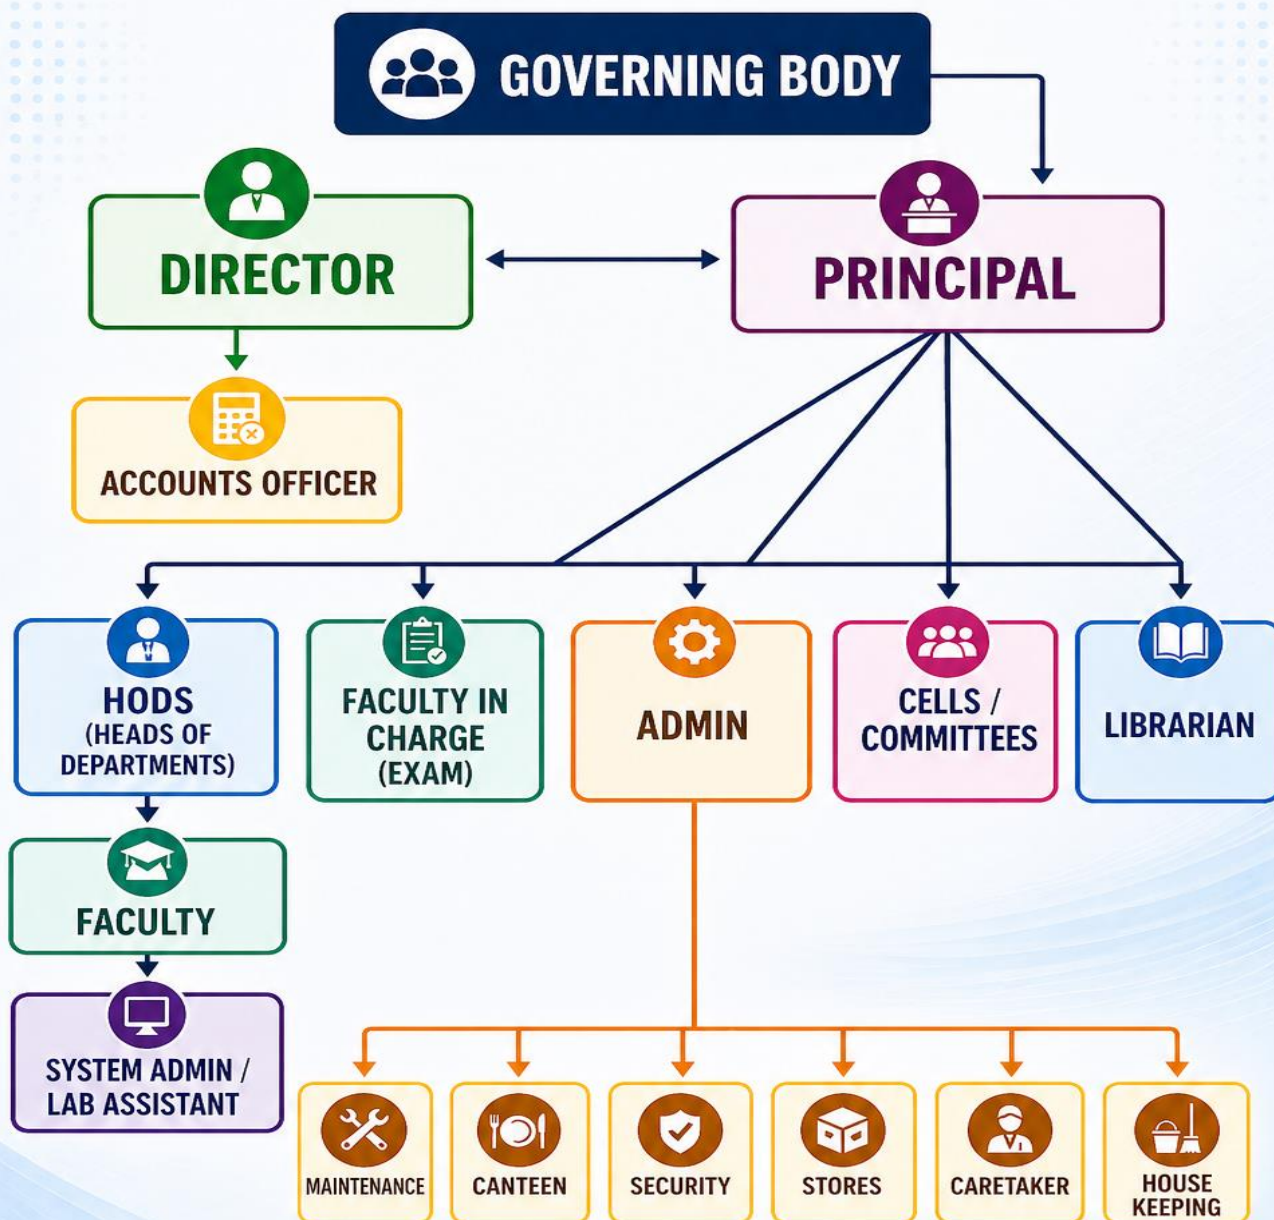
GOVERNING BODY

DIRECTOR

PRINCIPAL

ACCOUNTS OFFICER

HODS
(HEADS OF DEPARTMENTS)

FACULTY IN CHARGE (EXAM)

ADMIN

CELLS / COMMITTEES

LIBRARIAN

FACULTY

SYSTEM ADMIN / LAB ASSISTANT

MAINTENANCE

CANTEEN

SECURITY

STORES

CARETAKER

HOUSE KEEPING